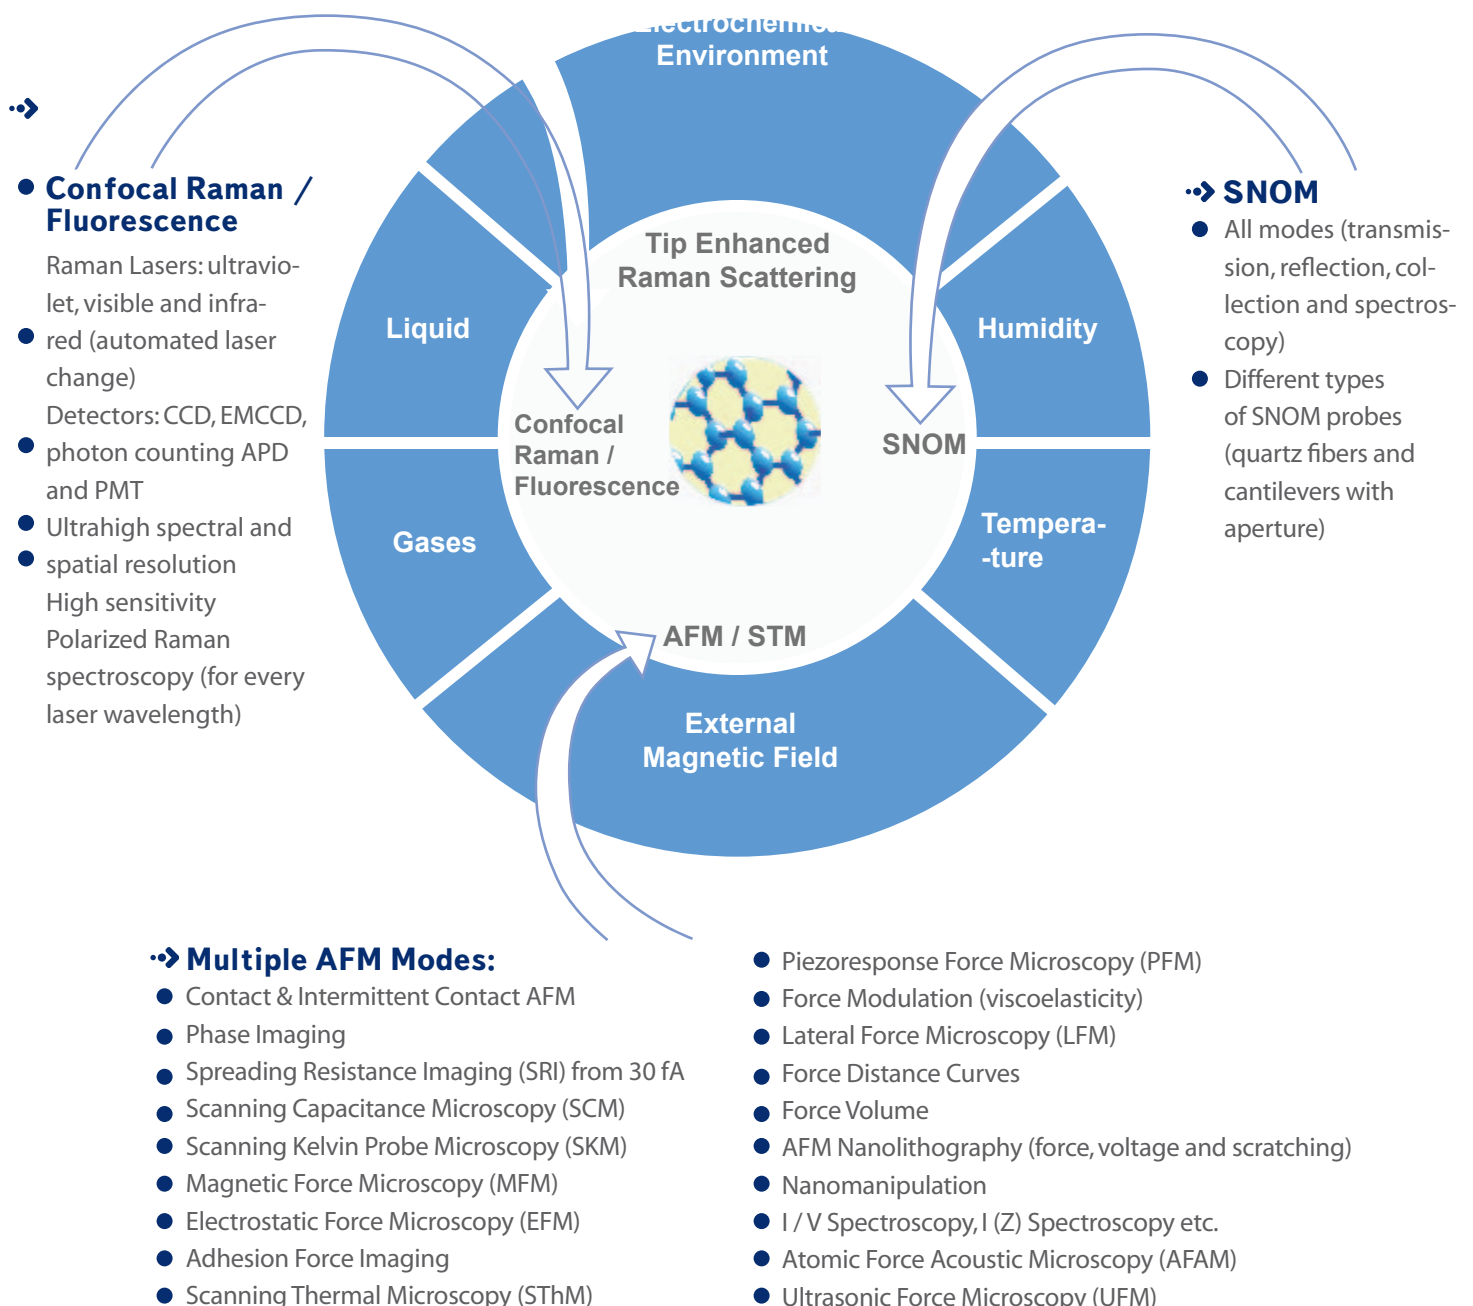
Electrochemical Environment

Confocal Raman / Fluorescence

Raman Lasers: ultraviolet, visible and infrared (automated laser change)
Detectors: CCD, EMCCD, photon counting APD and PMT
Ultrahigh spectral and spatial resolution
High sensitivity
Polarized Raman spectroscopy (for every laser wavelength)

Tip Enhanced Raman Scattering

Liquid

Humidity

Confocal Raman / Fluorescence

SNOM

Gases

Tempera--ture

AFM / STM

External Magnetic Field

SNOM
All modes (transmission, reflection, collection and spectroscopy)
Different types of SNOM probes (quartz fibers and cantilevers with aperture)

Multiple AFM Modes:
Contact & Intermittent Contact AFM
Phase Imaging
Spreading Resistance Imaging (SRI) from 30 fA
Scanning Capacitance Microscopy (SCM)
Scanning Kelvin Probe Microscopy (SKM)
Magnetic Force Microscopy (MFM)
Electrostatic Force Microscopy (EFM)
Adhesion Force Imaging
Scanning Thermal Microscopy (SThM)

Piezoresponse Force Microscopy (PFM)
Force Modulation (viscoelasticity)
Lateral Force Microscopy (LFM)
Force Distance Curves
Force Volume
AFM Nanolithography (force, voltage and scratching)
Nanomanipulation
I / V Spectroscopy, I (Z) Spectroscopy etc.
Atomic Force Acoustic Microscopy (AFAM)
Ultrasonic Force Microscopy (UFM)